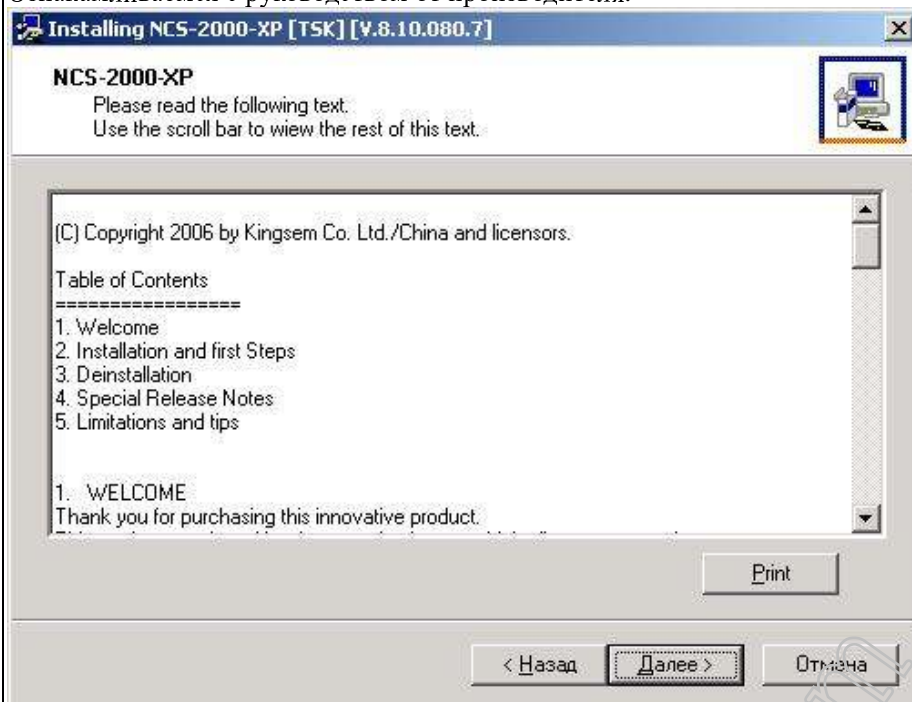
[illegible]

Installing NCS-2000-XP [TSK] [V.8.10.080.7]

NCS-2000-XP
Please read the following text.
Use the scroll bar to wiew the rest of this text.

(C) Copyright 2006 by Kingsem Co. Ltd./China and licensors.

Table of Contents
=================
1. Welcome
2. Installation and first Steps
3. Deinstallation
4. Special Release Notes
5. Limitations and tips

1. WELCOME
Thank you for purchasing this innovative product.
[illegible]

Print

< Назад
Далее >
Отмена